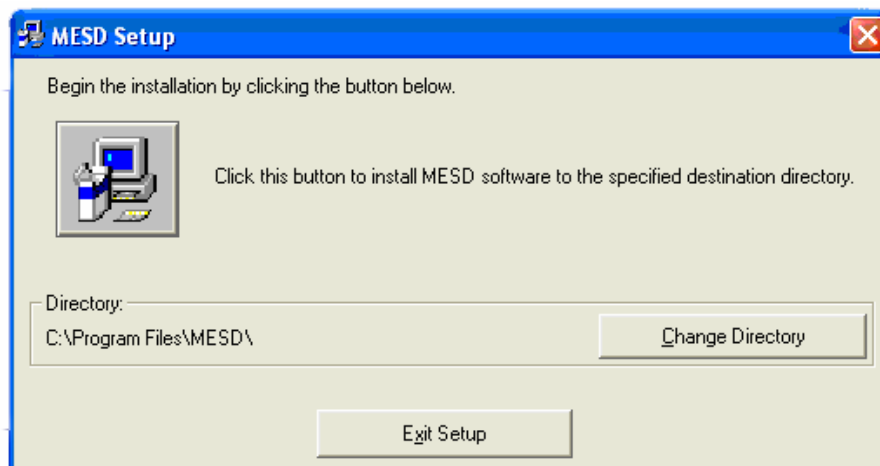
MESD Setup

Begin the installation by clicking the button below.

Click this button to install MESD software to the specified destination directory.

Directory:

C:\Program Files\MESD\

Change Directory

Exit Setup